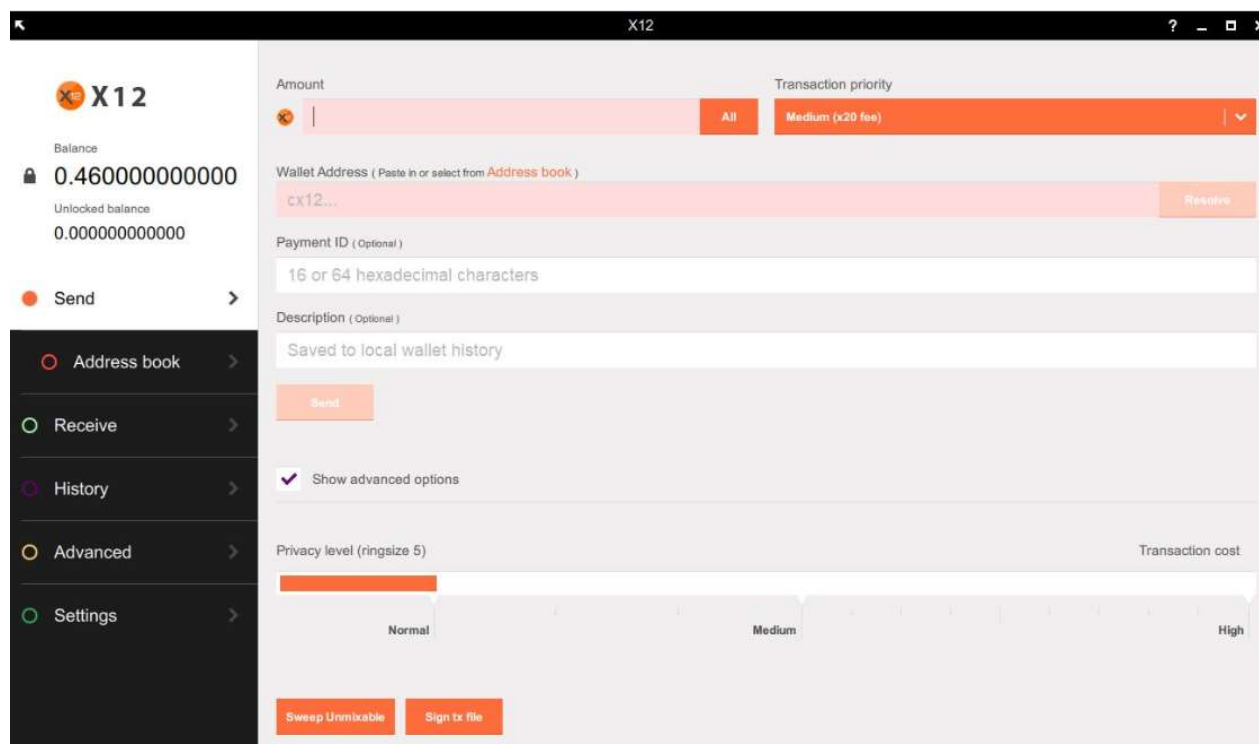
X12

? _ □

X12

Balance
0.460000000000
Unlocked balance
0.000000000000

Send

Address book

Receive

History

Advanced

Settings

Amount

All

Transaction priority

Medium (x20 fee)

Wallet Address ( Paste in or select from Address book )

cx12...

Resolve

Payment ID ( Optional )

16 or 64 hexadecimal characters

Description ( Optional )

Saved to local wallet history

Send

Show advanced options

Privacy level (ringsize 5)

Transaction cost

Normal

Medium

High

Sweep Unmixable

Sign tx file